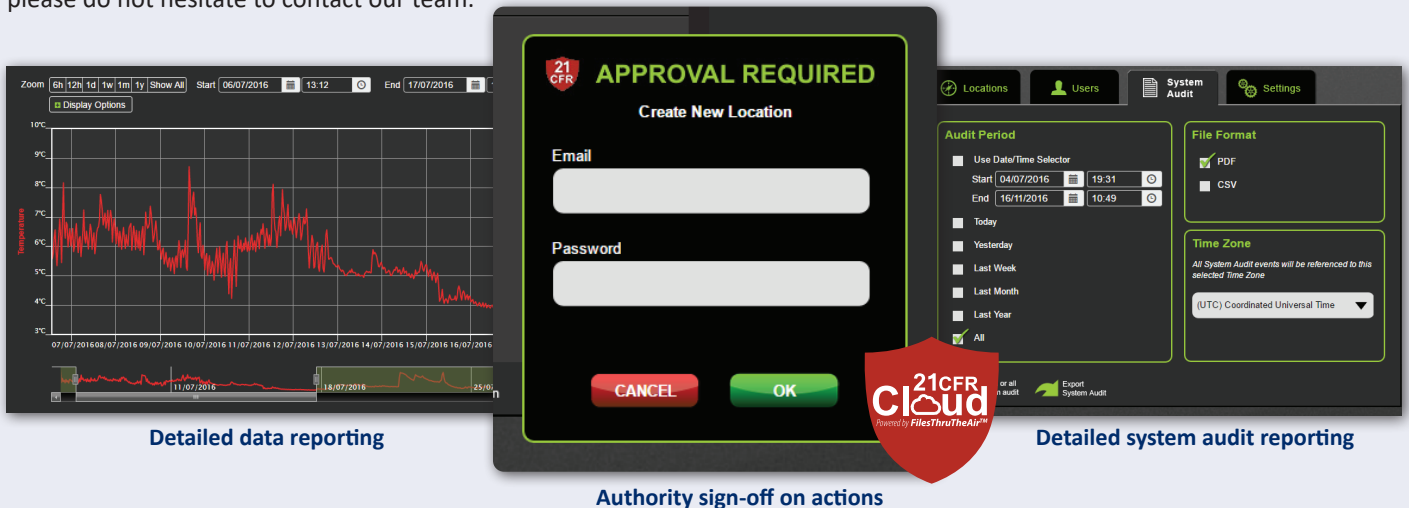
please do not hesitate to contact our team.

Zoom 6h 12h 1d 1w 1m 1y Show All Start 06/07/2016 13:12 End 17/07/2016

Display Options

10°C
9°C
8°C
7°C
6°C
5°C
4°C
3°C

Temperature

07/07/2016 08/07/2016 09/07/2016 10/07/2016 11/07/2016 12/07/2016 13/07/2016 14/07/2016 15/07/2016 16/07/2016

11/07/2016 18/07/2016 25/0

Detailed data reporting

21 CFR

APPROVAL REQUIRED

Create New Location

Email

Password

CANCEL

OK

Authority sign-off on actions

Locations Users System Audit Settings

Audit Period

Use Date/Time Selector

Start 04/07/2016 19:31

End 16/11/2016 10:49

Today

Yesterday

Last Week

Last Month

Last Year

All

File Format

PDF

CSV

Time Zone

All System Audit events will be referenced to this selected Time Zone

(UTC) Coordinated Universal Time

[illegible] or all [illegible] audit

Export System Audit

21CFR Cloud

Powered by FilesThruTheAir™

Detailed system audit reporting